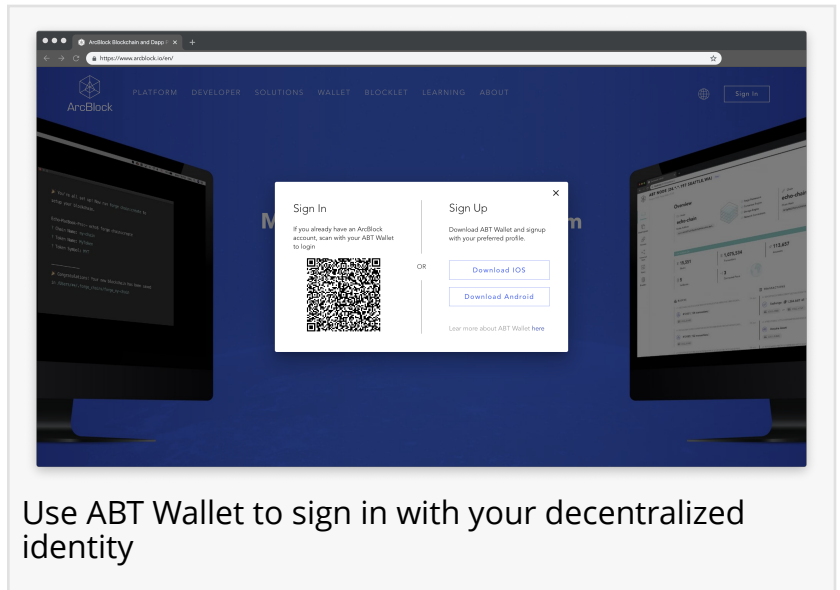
ArcBlock Blockchain and Dapp | ×

https://www.arcblock.io/en/

ArcBlock

PLATFORM DEVELOPER SOLUTIONS WALLET BLOCKLET LEARNING ABOUT

Sign In

Sign In

If you already have an ArcBlock account, scan with your ABT Wallet to login

OR

Sign Up

Download ABT Wallet and signup with your preferred profile.

Download IOS

Download Android

Lear more about ABT Wallet here

Use ABT Wallet to sign in with your decentralized identity